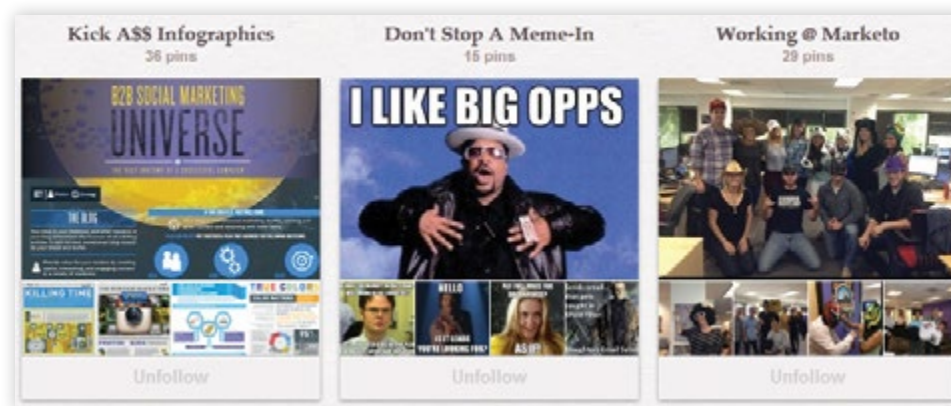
Kick A$$ Infographics
36 pins

B2B SOCIAL MARKETING
UNIVERSE
THE BLOG
KILLING TIME
TRUE COLORS

Unfollow

Don't Stop A Meme-In
15 pins

I LIKE BIG OPPS
HELLO
IS IT SCORE YOU'RE LOOKING FOR?
AS IF!

Unfollow

Working @ Marketo
29 pins

Unfollow